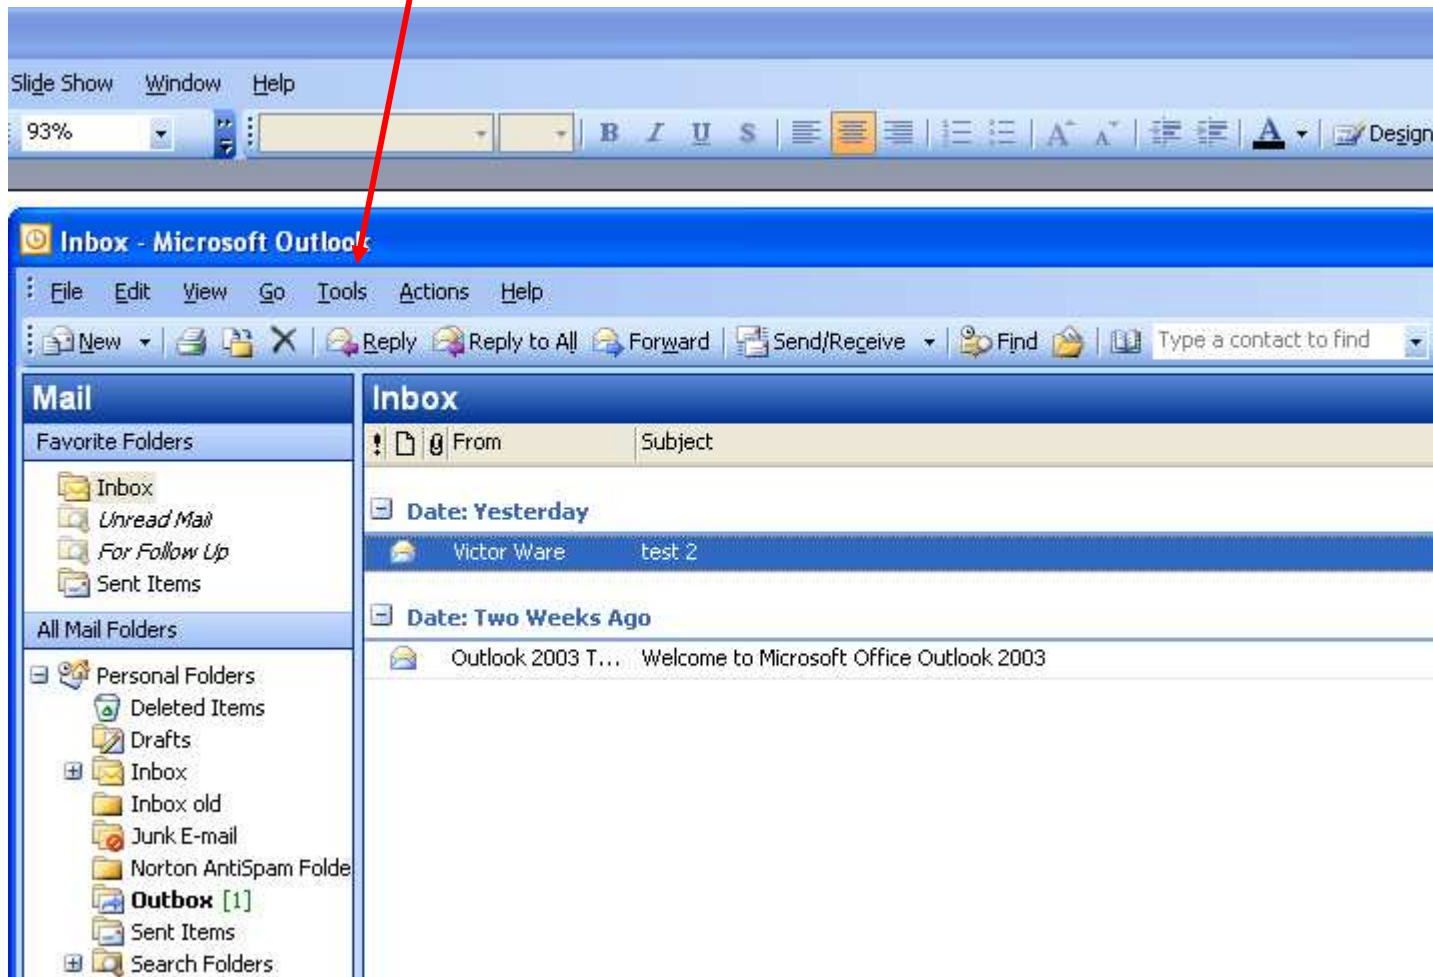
Slide Show Window Help

93%

B I U S

A

Design

Inbox - Microsoft Outlook

File Edit View Go Tools Actions Help

New Reply Reply to All Forward Send/Receive Find Type a contact to find

Mail

Favorite Folders

Inbox
Unread Mail
For Follow Up
Sent Items

All Mail Folders

Personal Folders
Deleted Items
Drafts
Inbox
Inbox old
Junk E-mail
Norton AntiSpam Folde
Outbox [1]
Sent Items
Search Folders

Inbox

| ! | | | From | Subject |
|---|---|---|---|---|
| Date: Yesterday | | | | |
| | | | Victor Ware | test 2 |
| Date: Two Weeks Ago | | | | |
| | | | Outlook 2003 T... | Welcome to Microsoft Office Outlook 2003 |